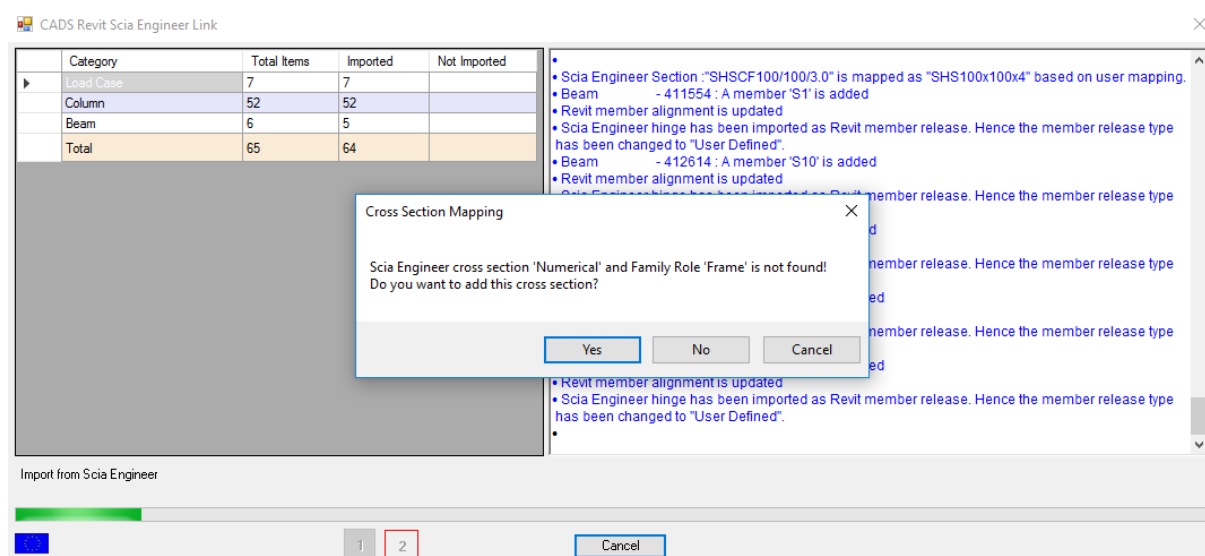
CADS Revit Scia Engineer Link

| | Category | Total Items | Imported | Not Imported |
|---|---|---|---|---|
| ▸ | Load Case | 7 | 7 | |
| | Column | 52 | 52 | |
| | Beam | 6 | 5 | |
| | Total | 65 | 64 | |

•
• Scia Engineer Section :"SHSCF100/100/3.0" is mapped as "SHS100x100x4" based on user mapping.
• Beam - 411554 : A member 'S1' is added
• Revit member alignment is updated
• Scia Engineer hinge has been imported as Revit member release. Hence the member release type has been changed to "User Defined".
• Beam - 412614 : A member 'S10' is added
• Revit member alignment is updated
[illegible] member release. Hence the member release type
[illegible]d
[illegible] member release. Hence the member release type
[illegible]ed
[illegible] member release. Hence the member release type
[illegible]ed
• Revit member alignment is updated
• Scia Engineer hinge has been imported as Revit member release. Hence the member release type has been changed to "User Defined".
•

Cross Section Mapping

Scia Engineer cross section 'Numerical' and Family Role 'Frame' is not found!
Do you want to add this cross section?

Yes No Cancel

Import from Scia Engineer

1 2

Cancel